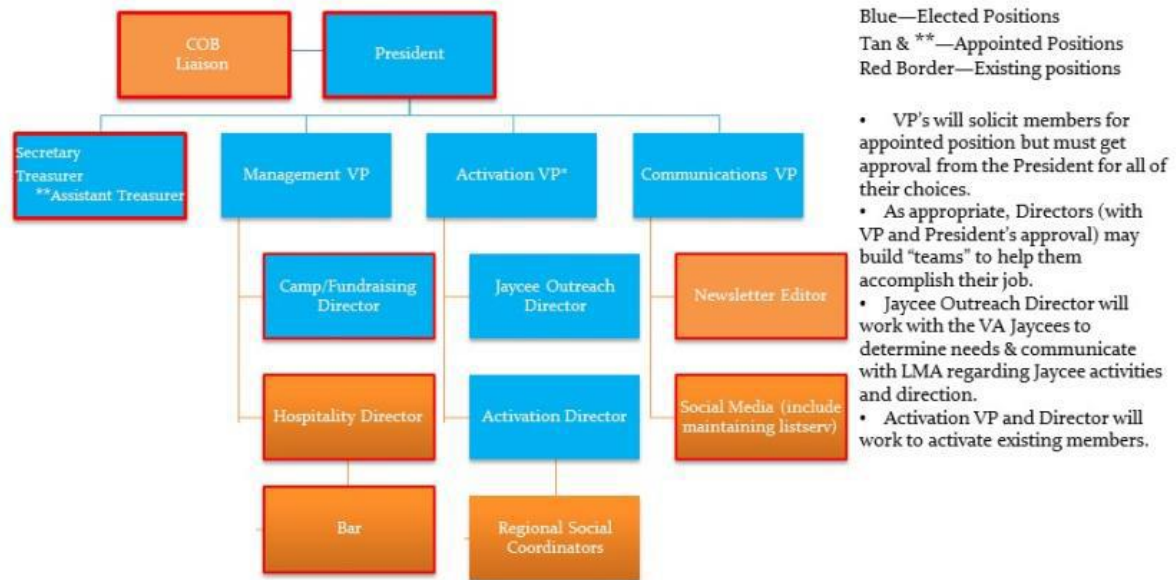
COB Liaison

President

Secretary
Treasurer
**Assistant Treasurer

Management VP

Activation VP*

Communications VP

Camp/Fundraising Director

Hospitality Director

Bar

Jaycee Outreach Director

Activation Director

Regional Social Coordinators

Newsletter Editor

Social Media (include maintaining listserv)

Blue—Elected Positions
Tan & **—Appointed Positions
Red Border—Existing positions

• VP's will solicit members for appointed position but must get approval from the President for all of their choices.
• As appropriate, Directors (with VP and President's approval) may build "teams" to help them accomplish their job.
• Jaycee Outreach Director will work with the VA Jaycees to determine needs & communicate with LMA regarding Jaycee activities and direction.
• Activation VP and Director will work to activate existing members.